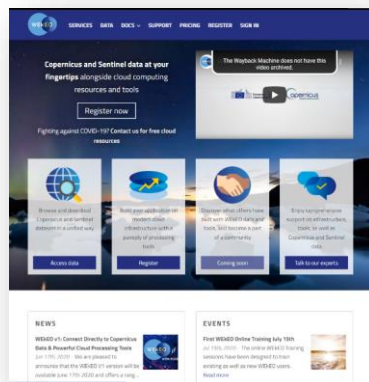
WEkEO SERVICES DATA DOCS SUPPORT PRICING REGISTER SIGN IN

Copernicus and Sentinel data at your fingertips alongside cloud computing resources and tools

Register now

Fighting against COVID-19? Contact us for free cloud resources

The Wayback Machine does not have this video archived.

Copernicus

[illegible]

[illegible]

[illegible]

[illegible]

Access data

Register

Coming soon

Talk to our experts

NEWS

WEkEO v1: Connect Directly to Copernicus Data & Powerful Cloud Processing Tools

June 17th, 2020 We are pleased to announce that the WEkEO v1 version will be available June 17th 2020 and offers a long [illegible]

EVENTS

First WEkEO Online Training July 15th

Jul 15th, 2020 The online WEkEO training sessions have been designed to train existing as well as new WEkEO users. Read more